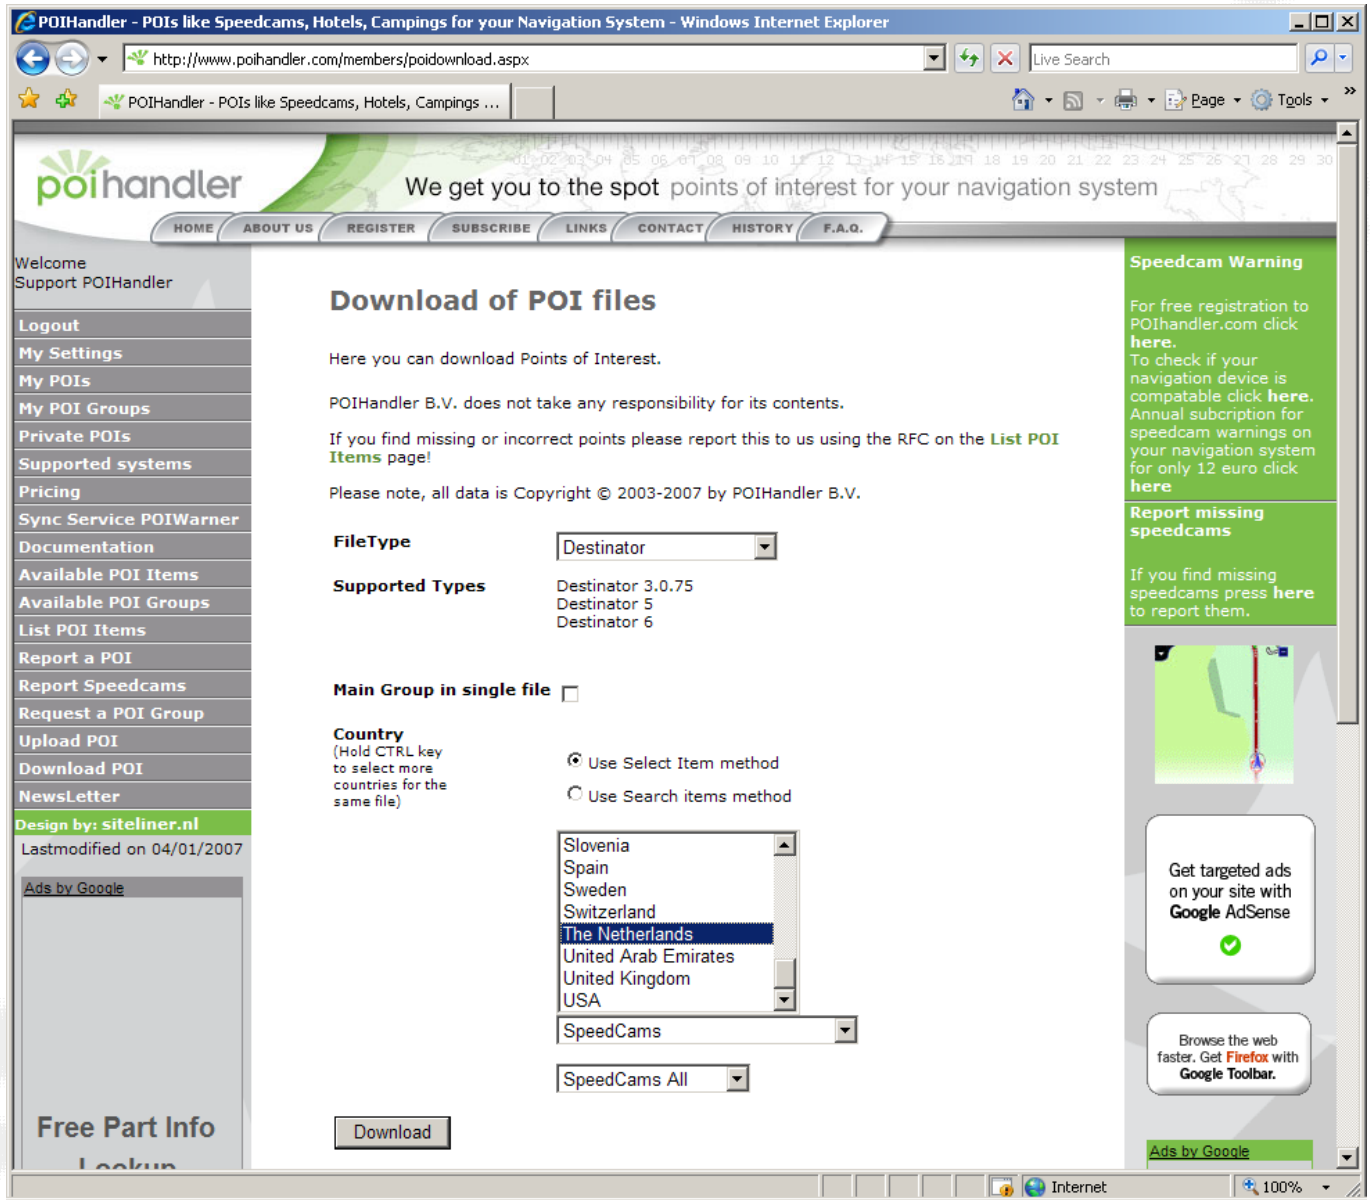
POIHandler - POIs like Speedcams, Hotels, Campings for your Navigation System - Windows Internet Explorer

http://www.poihandler.com/members/poidownload.aspx

Live Search

POIHandler - POIs like Speedcams, Hotels, Campings ...

Page Tools

01 02 03 04 05 06 07 08 09 10 11 12 13 14 15 16 17 18 19 20 21 22 23 24 25 26 27 28 29 30

poihandler

We get you to the spot points of interest for your navigation system

HOME ABOUT US REGISTER SUBSCRIBE LINKS CONTACT HISTORY F.A.Q.

Welcome
Support POIHandler

Logout
My Settings
My POIs
My POI Groups
Private POIs
Supported systems
Pricing
Sync Service POIWarner
Documentation
Available POI Items
Available POI Groups
List POI Items
Report a POI
Report Speedcams
Request a POI Group
Upload POI
Download POI
NewsLetter
Design by: siteliner.nl
Lastmodified on 04/01/2007

Ads by Google

Free Part Info Lookup

Download of POI files

Here you can download Points of Interest.

POIHandler B.V. does not take any responsibility for its contents.

If you find missing or incorrect points please report this to us using the RFC on the List POI Items page!

Please note, all data is Copyright © 2003-2007 by POIHandler B.V.

FileType Destinator

Supported Types Destinator 3.0.75
Destinator 5
Destinator 6

Main Group in single file

Country
(Hold CTRL key to select more countries for the same file)

Use Select Item method
Use Search items method

Slovenia
Spain
Sweden
Switzerland
The Netherlands
United Arab Emirates
United Kingdom
USA

SpeedCams

SpeedCams All

Download

Speedcam Warning

For free registration to POIhandler.com click here.
To check if your navigation device is compatable click here.
Annual subcription for speedcam warnings on your navigation system for only 12 euro click here

Report missing speedcams

If you find missing speedcams press here to report them.

Get targeted ads on your site with Google AdSense

Browse the web faster. Get Firefox with Google Toolbar.

Ads by Google

Internet 100%